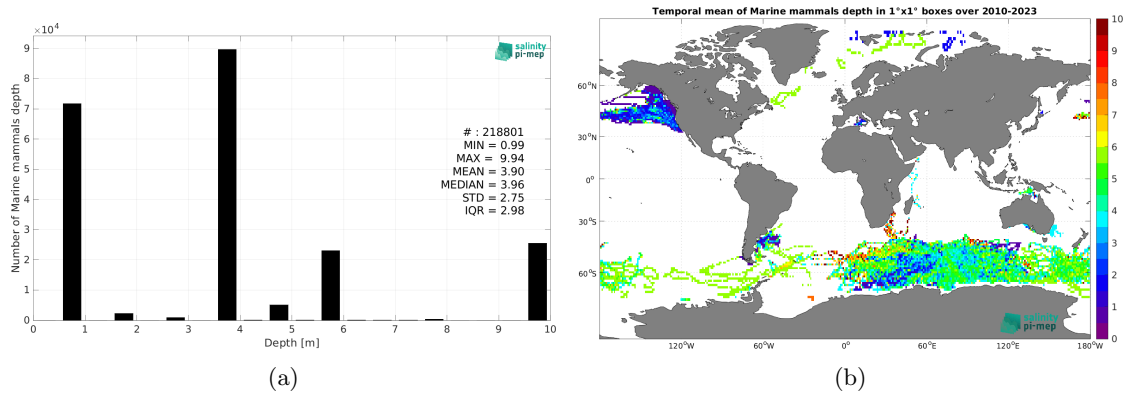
$\times10^4$
9
8
7
6
5
4
3
2
1
0
Number of Marine mammals depth
salinity pi-mep
# : 218801
MIN = 0.99
MAX = 9.94
MEAN = 3.90
MEDIAN = 3.96
STD = 2.75
IQR = 2.98
0 1 2 3 4 5 6 7 8 9 10
Depth [m]
(a)

Temporal mean of Marine mammals depth in 1°x1° boxes over 2010-2023
60°N
30°N
0°
30°S
60°S
120°W 60°W 0° 60°E 120°E 180°W
salinity pi-mep
10
9
8
7
6
5
4
3
2
1
0
(b)